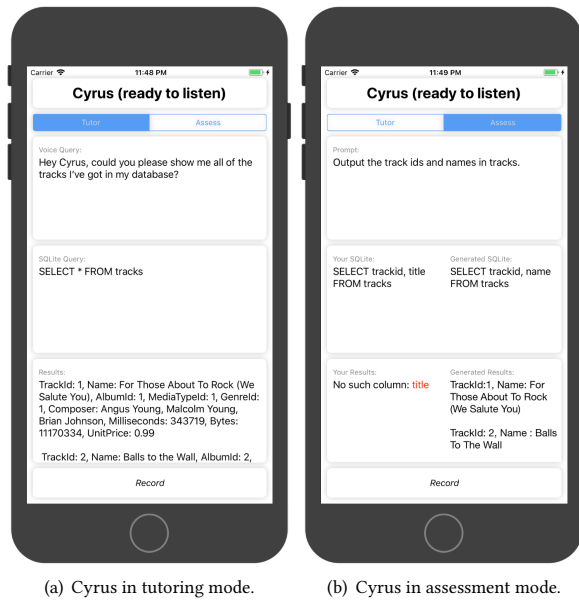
Carrier 11:48 PM

Cyrus (ready to listen)

Tutor | Assess

Voice Query:
Hey Cyrus, could you please show me all of the tracks I've got in my database?

SQLite Query:
SELECT * FROM tracks

Results:
TrackId: 1, Name: For Those About To Rock (We Salute You), AlbumId: 1, MediaTypeId: 1, GenreId: 1, Composer: Angus Young, Malcolm Young, Brian Johnson, Milliseconds: 343719, Bytes: 11170334, UnitPrice: 0.99

TrackId: 2, Name: Balls to the Wall, AlbumId: 2,

Record

Carrier 11:49 PM

Cyrus (ready to listen)

Tutor | Assess

Prompt:
Output the track ids and names in tracks.

Your SQLite:
SELECT trackid, title FROM tracks

Generated SQLite:
SELECT trackid, name FROM tracks

Your Results:
No such column: title

Generated Results:
TrackId:1, Name: For Those About To Rock (We Salute You)

TrackId: 2, Name : Balls To The Wall

Record

(a) Cyrus in tutoring mode.

(b) Cyrus in assessment mode.